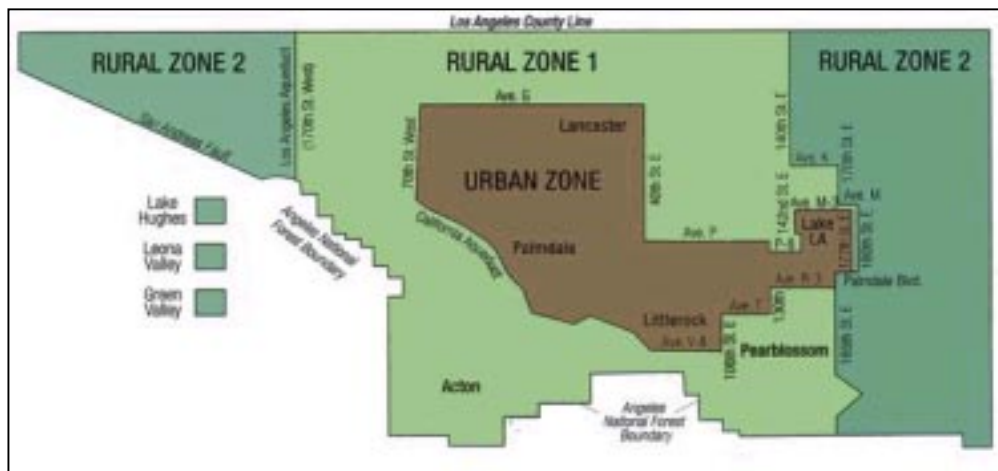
Los Angeles County Line

RURAL ZONE 2

RURAL ZONE 1

RURAL ZONE 2

San Andreas Fault

Los Angeles Aqueduct (170th St. West)

Ave. G

Lancaster

70th St. West

URBAN ZONE

40th St. E

140th St. E

170th St. E

Ave. K

Ave. M-8

Ave. M

142nd St. E

Lake LA

Lake Hughes

Leona Valley

Green Valley

Angeles National Forest Boundary

California Aqueduct

Palmdale

Ave. P

P-8

Ave. R-3

177th St. E

180th St. E

Palmdale Blvd.

Ave. T

Littlerock

130th

Ave. V-8

106th St. E

Pearblossom

165th St. E

Acton

Angeles National Forest Boundary